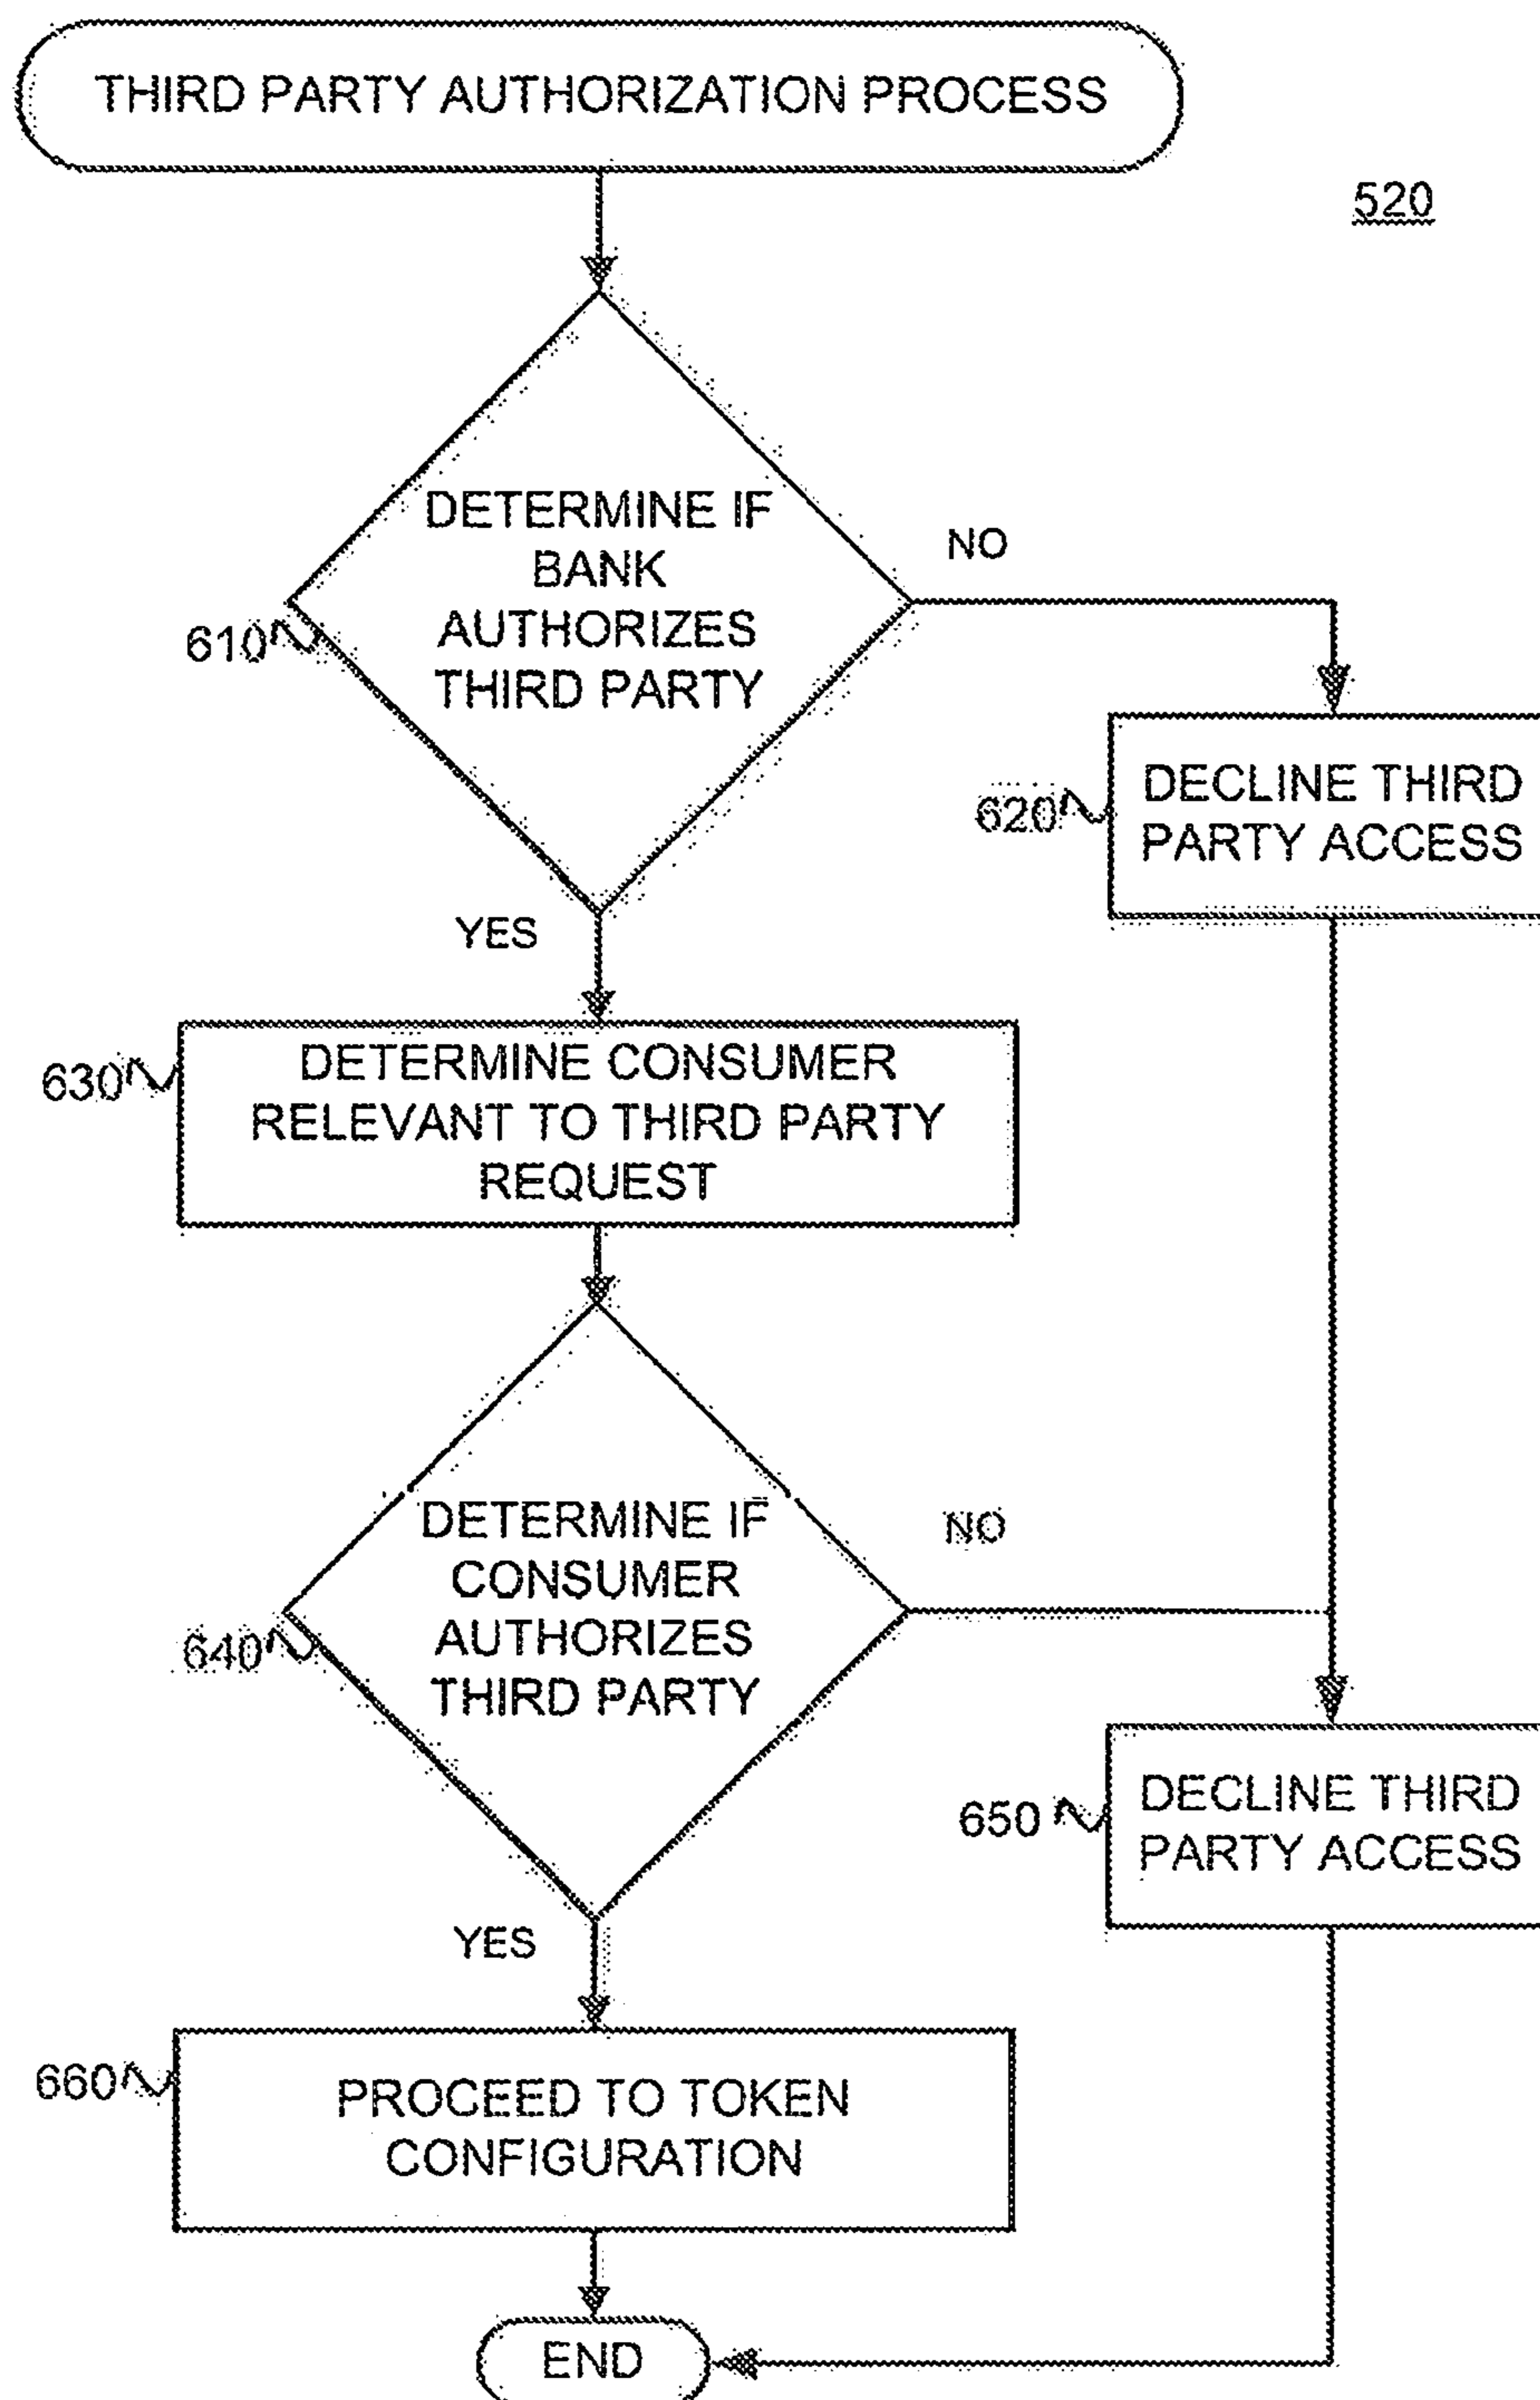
THIRD PARTY AUTHORIZATION PROCESS

520

610 DETERMINE IF BANK AUTHORIZES THIRD PARTY

NO

620 DECLINE THIRD PARTY ACCESS

YES

630 DETERMINE CONSUMER RELEVANT TO THIRD PARTY REQUEST

640 DETERMINE IF CONSUMER AUTHORIZES THIRD PARTY

NO

650 DECLINE THIRD PARTY ACCESS

YES

660 PROCEED TO TOKEN CONFIGURATION

END